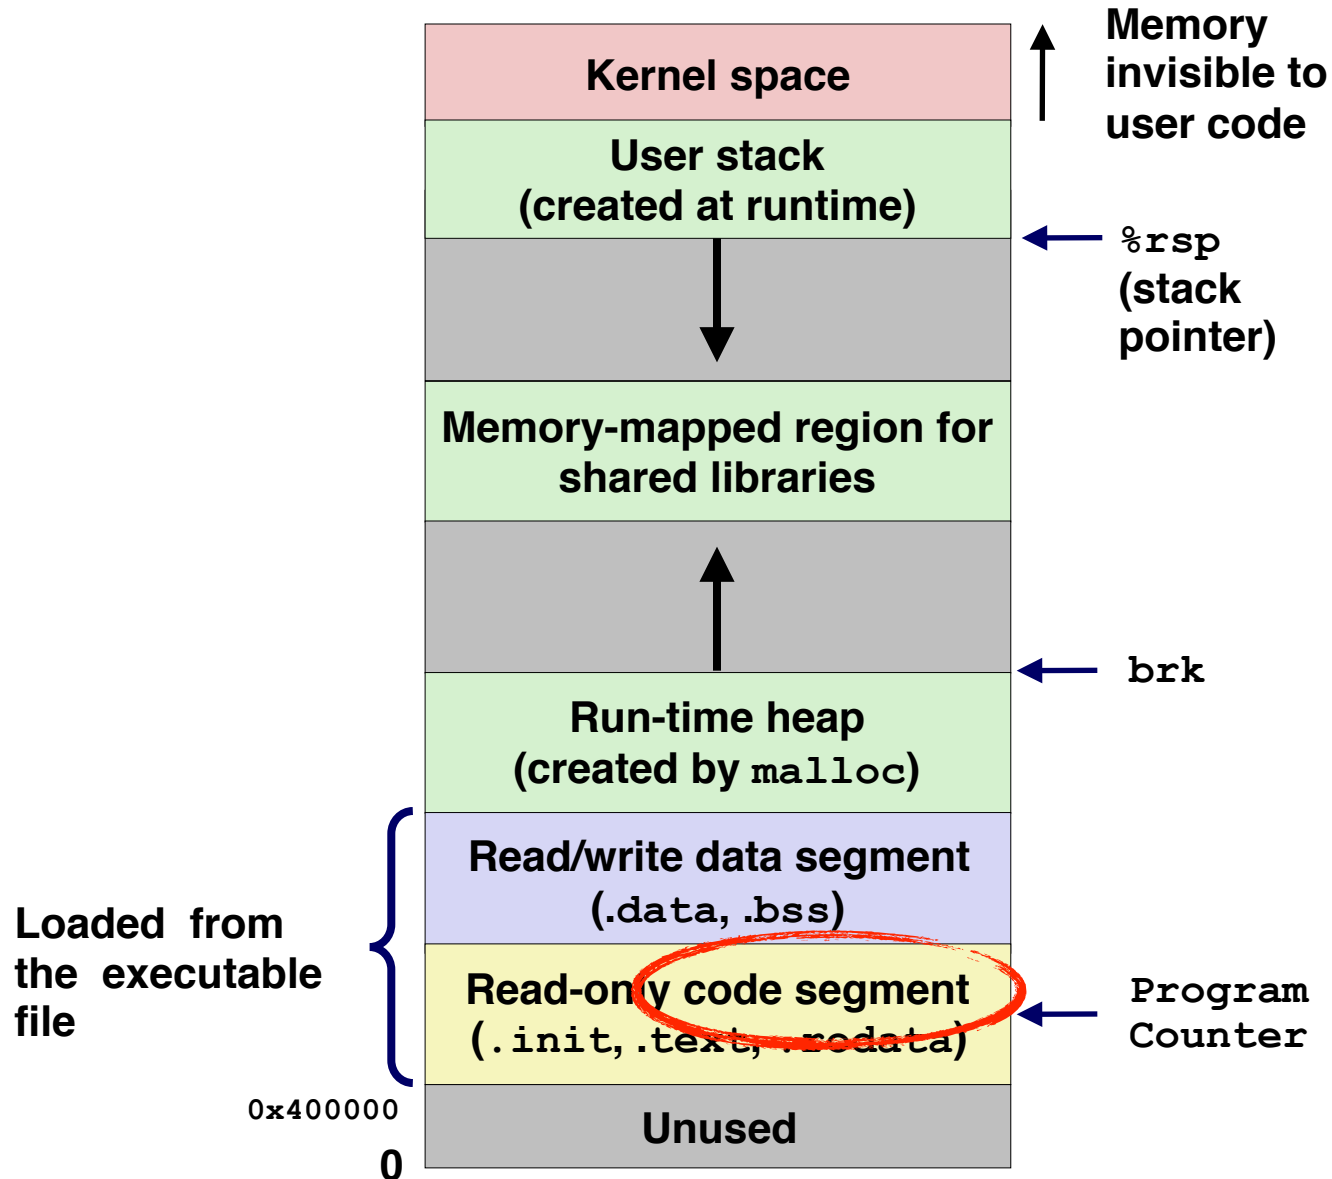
Kernel space

Memory invisible to user code

User stack (created at runtime)

%rsp (stack pointer)

Memory-mapped region for shared libraries

brk

Run-time heap (created by malloc)

Read/write data segment (.data, .bss)

Loaded from the executable file

Read-only code segment (.init, .text, .rodata)

Program Counter

0x400000

Unused

0